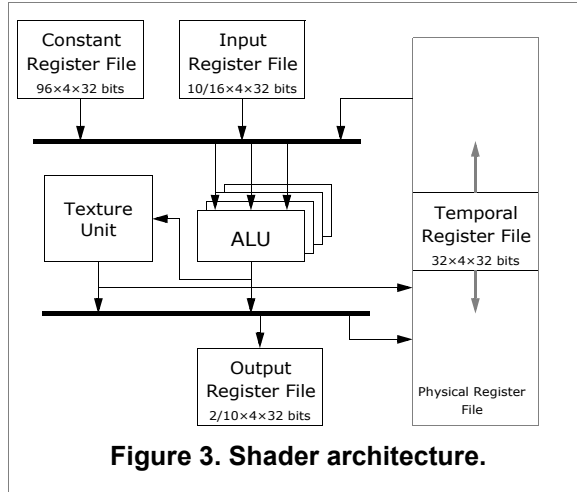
Constant Register File
96×4×32 bits

Input Register File
10/16×4×32 bits

Texture Unit

ALU

Temporal Register File
32×4×32 bits

Output Register File
2/10×4×32 bits

Physical Register File

Figure 3. Shader architecture.